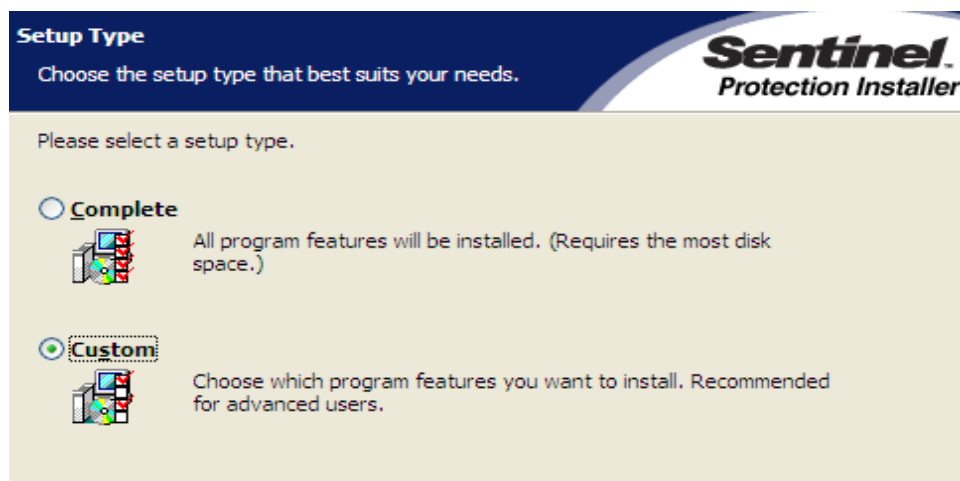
Setup Type

Choose the setup type that best suits your needs.

Sentinel.
Protection Installer

Please select a setup type.

Complete

All program features will be installed. (Requires the most disk space.)

Custom

Choose which program features you want to install. Recommended for advanced users.